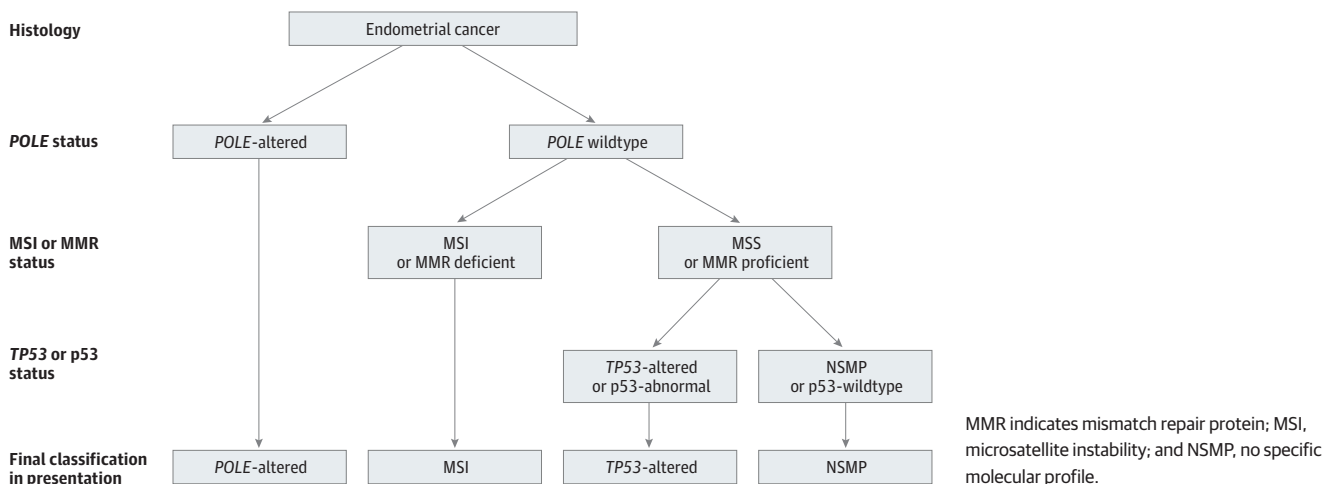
Histology

Endometrial cancer

POLE status

POLE-altered

POLE wildtype

MSI or MMR status

MSI or MMR deficient

MSS or MMR proficient

TP53 or p53 status

TP53-altered or p53-abnormal

NSMP or p53-wildtype

Final classification in presentation

POLE-altered

MSI

TP53-altered

NSMP

MMR indicates mismatch repair protein; MSI, microsatellite instability; and NSMP, no specific molecular profile.